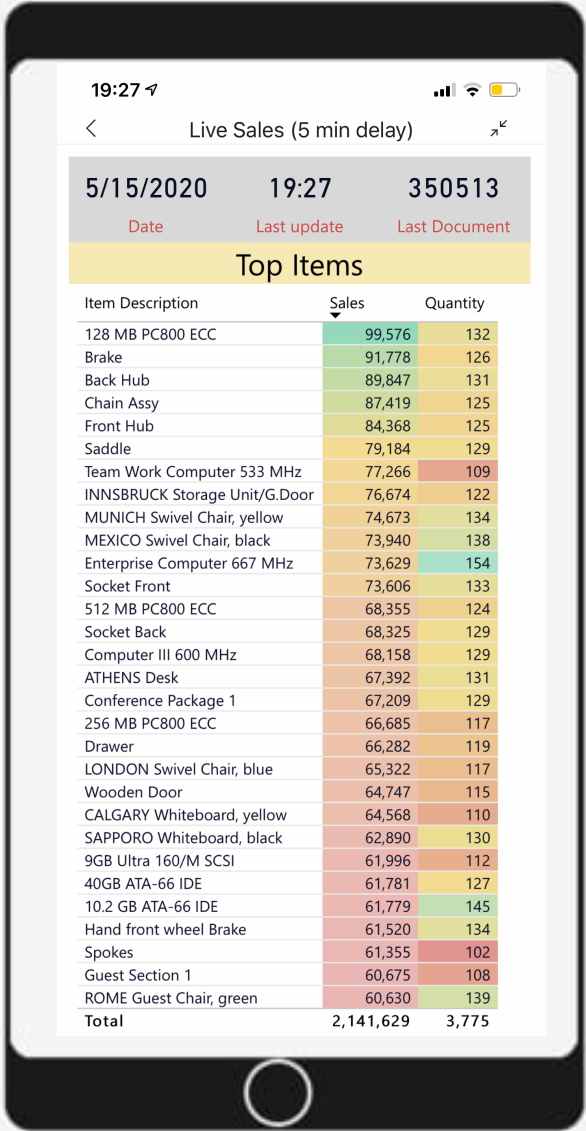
19:27

Live Sales (5 min delay)

5/15/2020
Date

19:27
Last update

350513
Last Document

Top Items

| Item Description | Sales | Quantity |
|---|---|---|
| 128 MB PC800 ECC | 99,576 | 132 |
| Brake | 91,778 | 126 |
| Back Hub | 89,847 | 131 |
| Chain Assy | 87,419 | 125 |
| Front Hub | 84,368 | 125 |
| Saddle | 79,184 | 129 |
| Team Work Computer 533 MHz | 77,266 | 109 |
| INNSBRUCK Storage Unit/G.Door | 76,674 | 122 |
| MUNICH Swivel Chair, yellow | 74,673 | 134 |
| MEXICO Swivel Chair, black | 73,940 | 138 |
| Enterprise Computer 667 MHz | 73,629 | 154 |
| Socket Front | 73,606 | 133 |
| 512 MB PC800 ECC | 68,355 | 124 |
| Socket Back | 68,325 | 129 |
| Computer III 600 MHz | 68,158 | 129 |
| ATHENS Desk | 67,392 | 131 |
| Conference Package 1 | 67,209 | 129 |
| 256 MB PC800 ECC | 66,685 | 117 |
| Drawer | 66,282 | 119 |
| LONDON Swivel Chair, blue | 65,322 | 117 |
| Wooden Door | 64,747 | 115 |
| CALGARY Whiteboard, yellow | 64,568 | 110 |
| SAPPORO Whiteboard, black | 62,890 | 130 |
| 9GB Ultra 160/M SCSI | 61,996 | 112 |
| 40GB ATA-66 IDE | 61,781 | 127 |
| 10.2 GB ATA-66 IDE | 61,779 | 145 |
| Hand front wheel Brake | 61,520 | 134 |
| Spokes | 61,355 | 102 |
| Guest Section 1 | 60,675 | 108 |
| ROME Guest Chair, green | 60,630 | 139 |
| Total | 2,141,629 | 3,775 |